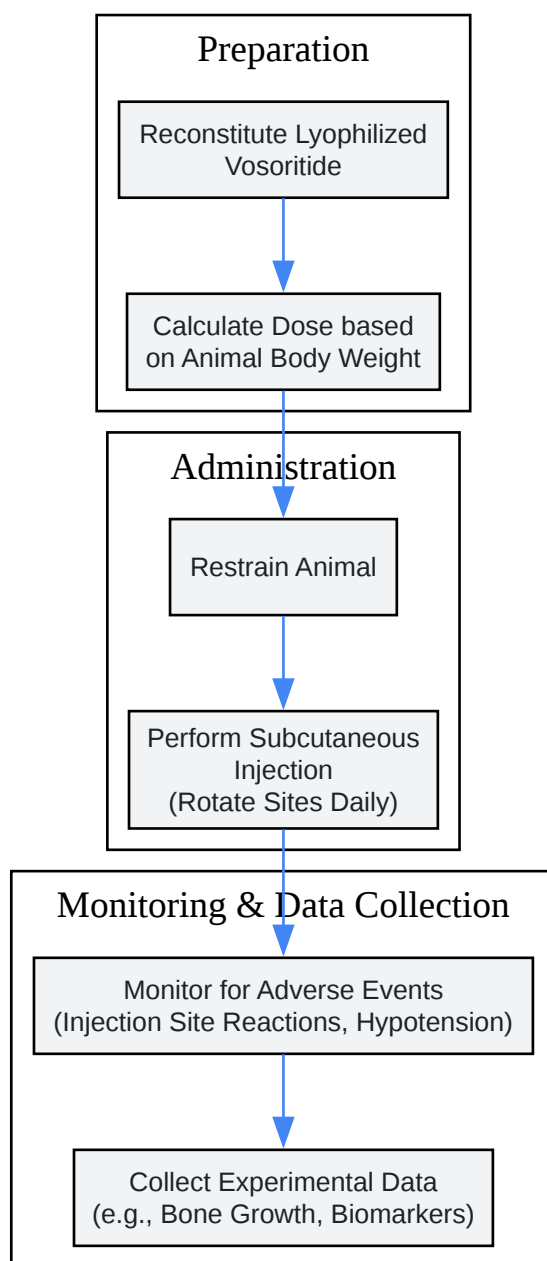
Preparation

Reconstitute Lyophilized Vosoritide

Calculate Dose based on Animal Body Weight

Administration

Restrain Animal

Perform Subcutaneous Injection
(Rotate Sites Daily)

Monitoring & Data Collection

Monitor for Adverse Events
(Injection Site Reactions, Hypotension)

Collect Experimental Data
(e.g., Bone Growth, Biomarkers)